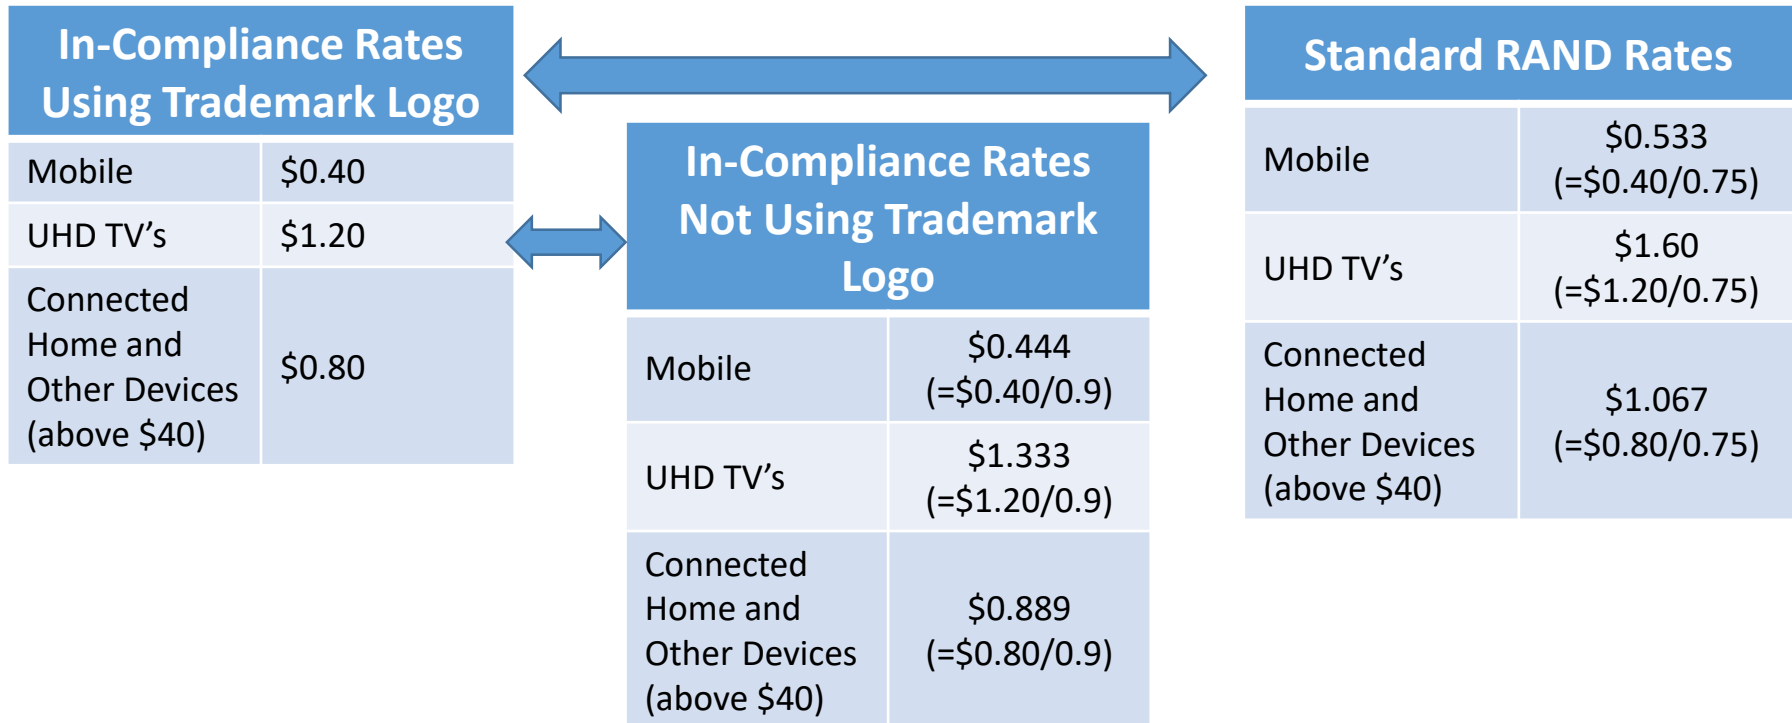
| In-Compliance Rates Using Trademark Logo | |
|---|---|
| Mobile | \$0.40 |
| UHD TV's | \$1.20 |
| Connected Home and Other Devices (above \$40) | \$0.80 |

| In-Compliance Rates Not Using Trademark Logo | |
|---|---|
| Mobile | \$0.444 (=\$0.40/0.9) |
| UHD TV's | \$1.333 (=\$1.20/0.9) |
| Connected Home and Other Devices (above \$40) | \$0.889 (=\$0.80/0.9) |

| Standard RAND Rates | |
|---|---|
| Mobile | \$0.533 (=\$0.40/0.75) |
| UHD TV's | \$1.60 (=\$1.20/0.75) |
| Connected Home and Other Devices (above \$40) | \$1.067 (=\$0.80/0.75) |